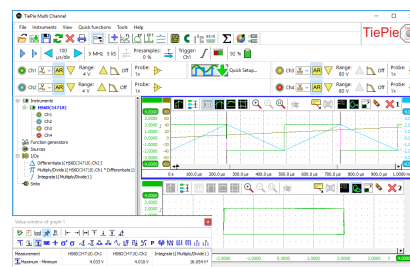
TiePie Multi Channel

File Instruments View Quick functions Tools Help

100 µs/div

5 MHz 1 kS

Pre-samples: 0 %

Trigger: Ch1

92 %

TiePie

Ch1 AC Range: 4 V Off

Probe: 1x

Quick Setup...

Probe: 1x

Ch3 Range: 80 V Off

Ch2 AC Range: 4 V Off

Probe: 1x

Probe: 1x

Ch4 Range: 80 V Off

Instruments

HS6DCH710

Ch1

Ch2

Ch3

Ch4

Function generators

Sources

I/Os

Differentiate 1 (HS6DCH710.Ch2)

Multiply/Divide 1 (HS6DCH710.Ch1 * Differentiate 1)

Integrate 1 (Multiply/Divide 1)

Sinks

Value window of graph 1

| Measurement | HS6DCH710.Ch1 | HS6DCH710.Ch2 | Integrate 1 (Multiply/Divide 1) |
|---|---|---|---|
| Maximum - Minimum | 4.033 V | 4.018 V | 16.859 V² |

2.0000

1.5000

1.0000

0.5000

0.0000

-0.5000

-1.0000

-1.5000

-2.0000

0 s 100.00 µs 200.00 µs 300.00 µs 400.00 µs 500.00 µs 600.00 µs 700.00 µs 800.00 µs

2.0000

1.5000

1.0000

0.5000

0.0000

-0.5000

-1.0000

-1.5000

-2.0000

-2.0000 -1.5000 -1.0000 -0.5000 0.0000 0.5000 1.0000 1.5000 2.0000